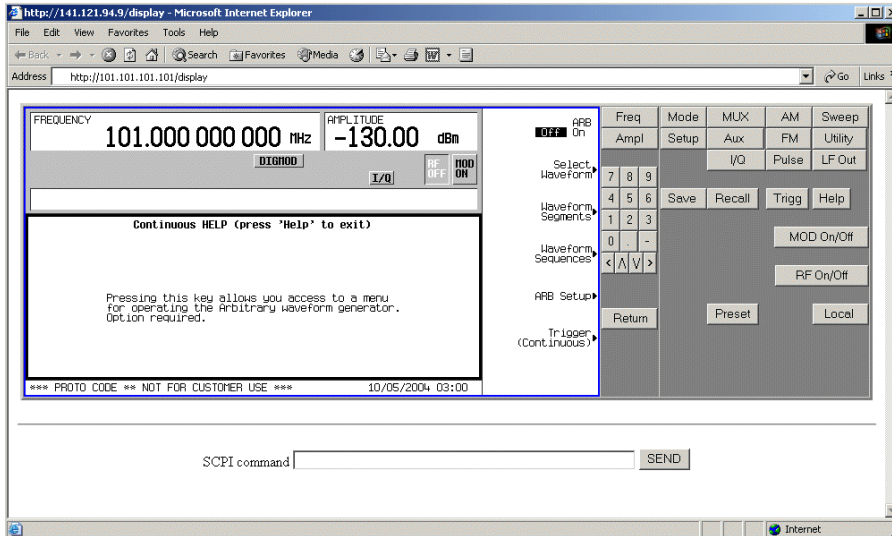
http://141.121.94.9/display - Microsoft Internet Explorer

File Edit View Favorites Tools Help

Back Search Favorites Media

Address http://101.101.101.101/display Go Links

FREQUENCY
101.000 000 000 MHz

AMPLITUDE
-130.00 dBm

DIGMOD

I/Q

RF OFF

MOD ON

Continuous HELP (press 'Help' to exit)

Pressing this key allows you access to a menu for operating the Arbitrary waveform generator. Option required.

*** PROTO CODE ** NOT FOR CUSTOMER USE *** 10/05/2004 03:00

ARB Off On

Select Waveform

Waveform Segments

Waveform Sequences

ARB Setup

Trigger (Continuous)

Freq Mode MUX AM Sweep

Ampl Setup Aux FM Utility

I/Q Pulse LF Out

7 8 9

4 5 6 Save Recall Trigg Help

1 2 3

0 . -

MOD On/Off

< ∧ ∨ >

RF On/Off

Return Preset Local

SCPI command SEND

Internet